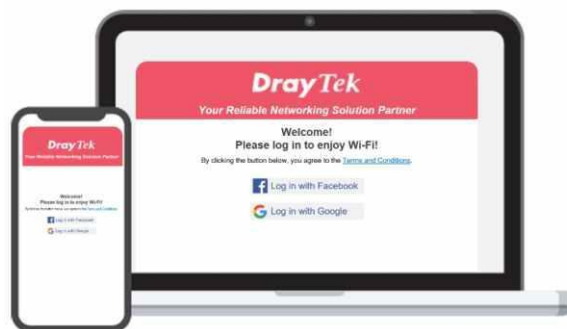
DrayTek
Your Reliable Networking Solution Partner

Welcome!
Please log in to enjoy Wi-Fi!
By clicking the button below, you agree to the Terms and Conditions.

Log in with Facebook
Log in with Google

DrayTek
Your Reliable Networking Solution Partner

Welcome!
Please log in to enjoy Wi-Fi!
By clicking the button below, you agree to the Terms and Conditions.

Log in with Facebook
Log in with Google